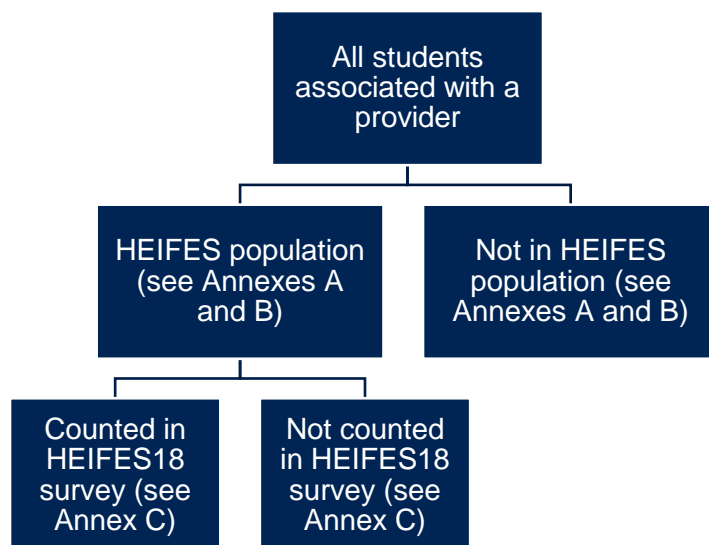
All students associated with a provider

HEIFES population (see Annexes A and B)

Not in HEIFES population (see Annexes A and B)

Counted in HEIFES18 survey (see Annex C)

Not counted in HEIFES18 survey (see Annex C)